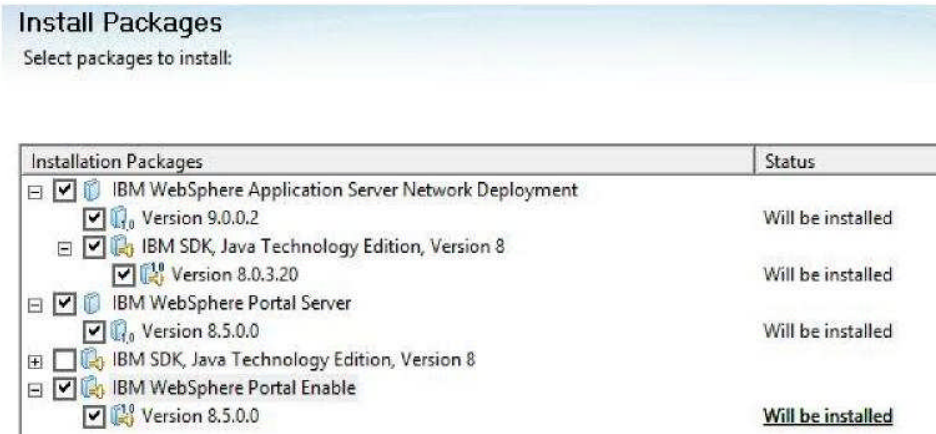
Install Packages
Select packages to install:

| Installation Packages | Status |
|---|---|
| IBM WebSphere Application Server Network Deployment | |
| Version 9.0.0.2 | Will be installed |
| IBM SDK, Java Technology Edition, Version 8 | |
| Version 8.0.3.20 | Will be installed |
| IBM WebSphere Portal Server | |
| Version 8.5.0.0 | Will be installed |
| IBM SDK, Java Technology Edition, Version 8 | |
| IBM WebSphere Portal Enable | |
| Version 8.5.0.0 | Will be installed |